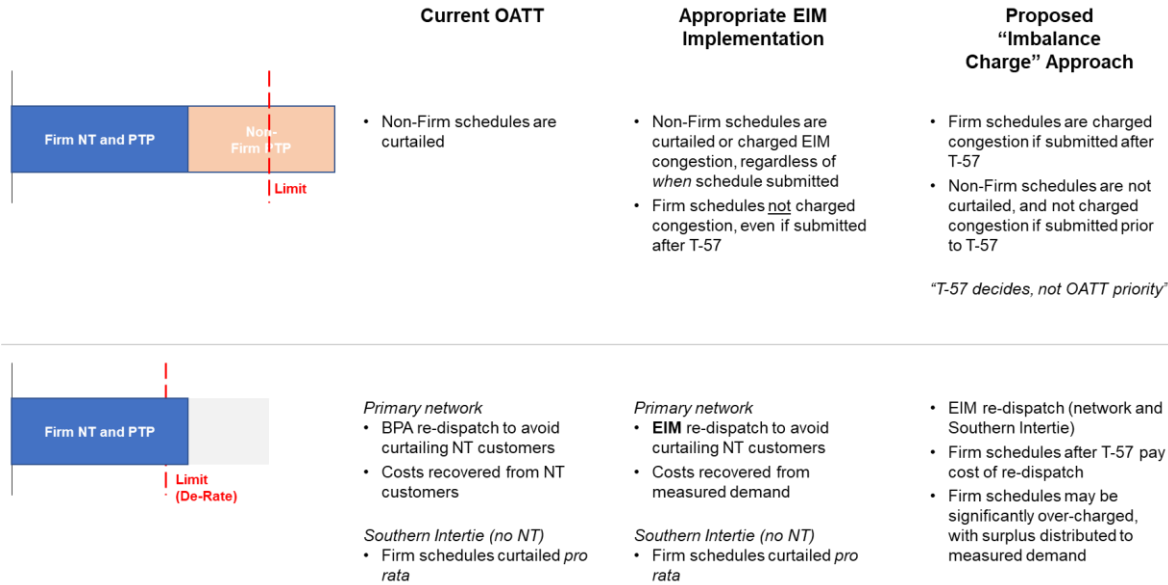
Current OATT

Appropriate EIM Implementation

Proposed "Imbalance Charge" Approach

Firm NT and PTP

Non-Firm PTP

Limit

• Non-Firm schedules are curtailed

• Non-Firm schedules are curtailed or charged EIM congestion, regardless of *when* schedule submitted
• Firm schedules not charged congestion, even if submitted after T-57

• Firm schedules are charged congestion if submitted after T-57
• Non-Firm schedules are not curtailed, and not charged congestion if submitted prior to T-57

*"T-57 decides, not OATT priority"*

Firm NT and PTP

Limit (De-Rate)

*Primary network*
• BPA re-dispatch to avoid curtailing NT customers
• Costs recovered from NT customers

*Southern Intertie (no NT)*
• Firm schedules curtailed *pro rata*

*Primary network*
• **EIM** re-dispatch to avoid curtailing NT customers
• Costs recovered from measured demand

*Southern Intertie (no NT)*
• Firm schedules curtailed *pro rata*

• EIM re-dispatch (network and Southern Intertie)
• Firm schedules after T-57 pay cost of re-dispatch
• Firm schedules may be significantly over-charged, with surplus distributed to measured demand